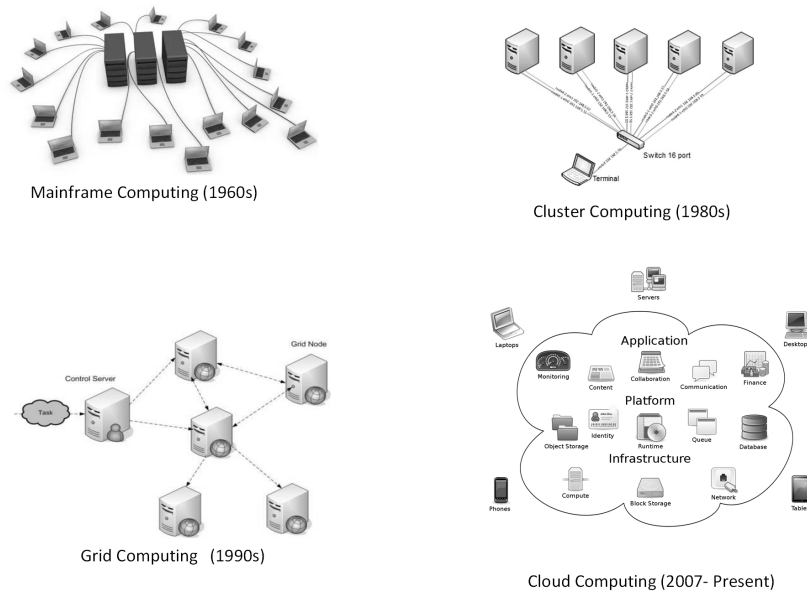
Mainframe Computing (1960s)

Switch 16 port

Terminal

Cluster Computing (1980s)

Control Server

Task

Grid Node

Grid Computing (1990s)

Servers

Laptops

Desktop

Application

Monitoring

Content

Collaboration

Communication

Finance

Platform

Object Storage

Identity

Runtime

Queue

Database

Infrastructure

Compute

Block Storage

Network

Phones

Table

Cloud Computing (2007- Present)